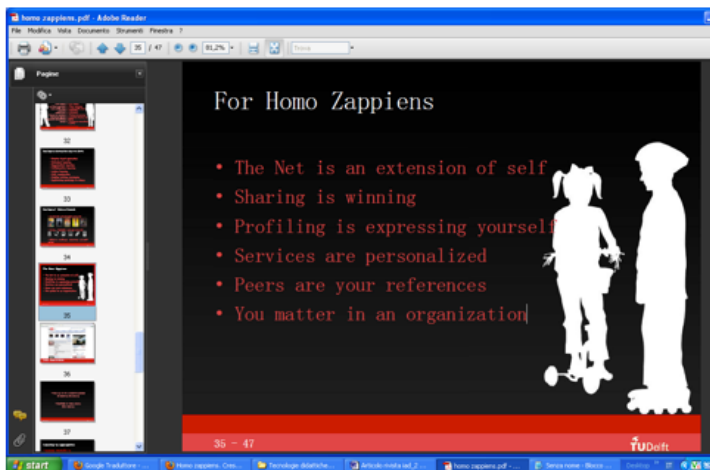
homo zappiens.pdf - Adobe Reader

File Modifica Vista Documento Strumenti Finestra ?

35 / 47 81,2% Trova

Pagine

32

33

34

35

36

37

For Homo Zappiens

• The Net is an extension of self
• Sharing is winning
• Profiling is expressing yourself
• Services are personalized
• Peers are your references
• You matter in an organization

35 - 47

TUDelft

start Google Traduttore - ... Homo zappiens. Cres... Tecnologie didattiche... Articolo rivista iad_2 ... homo zappiens.pdf - ... Senza nome - Blocco ... Desktop